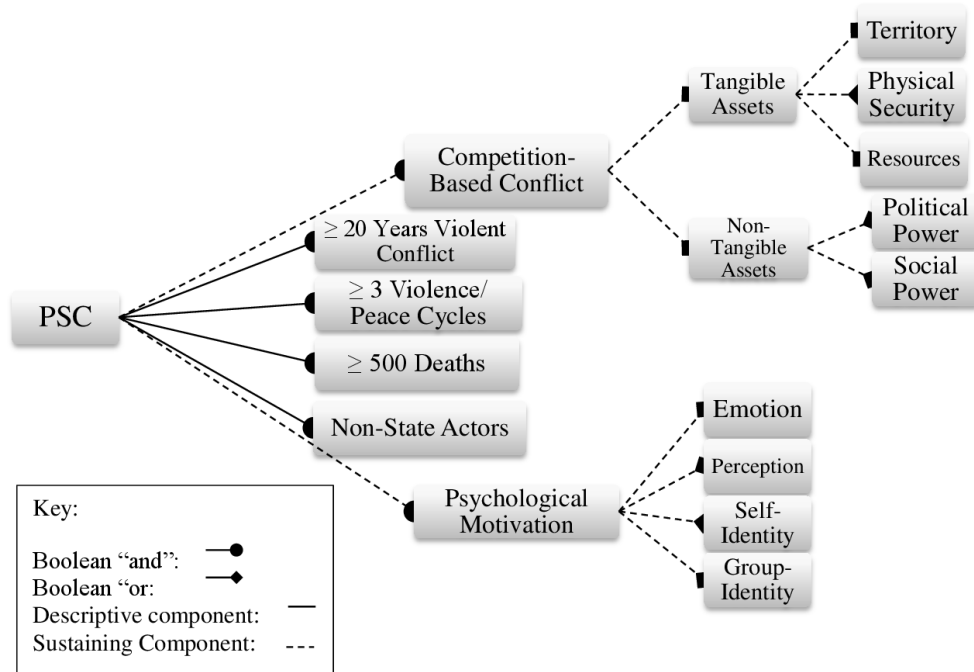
Territory

Tangible Assets

Physical Security

Resources

Competition-Based Conflict

Non-Tangible Assets

Political Power

Social Power

$\geq$ 20 Years Violent Conflict

PSC

$\geq$ 3 Violence/ Peace Cycles

$\geq$ 500 Deaths

Non-State Actors

Emotion

Perception

Psychological Motivation

Self-Identity

Group-Identity

Key:

Boolean “and”:

Boolean “or:

Descriptive component:

Sustaining Component: